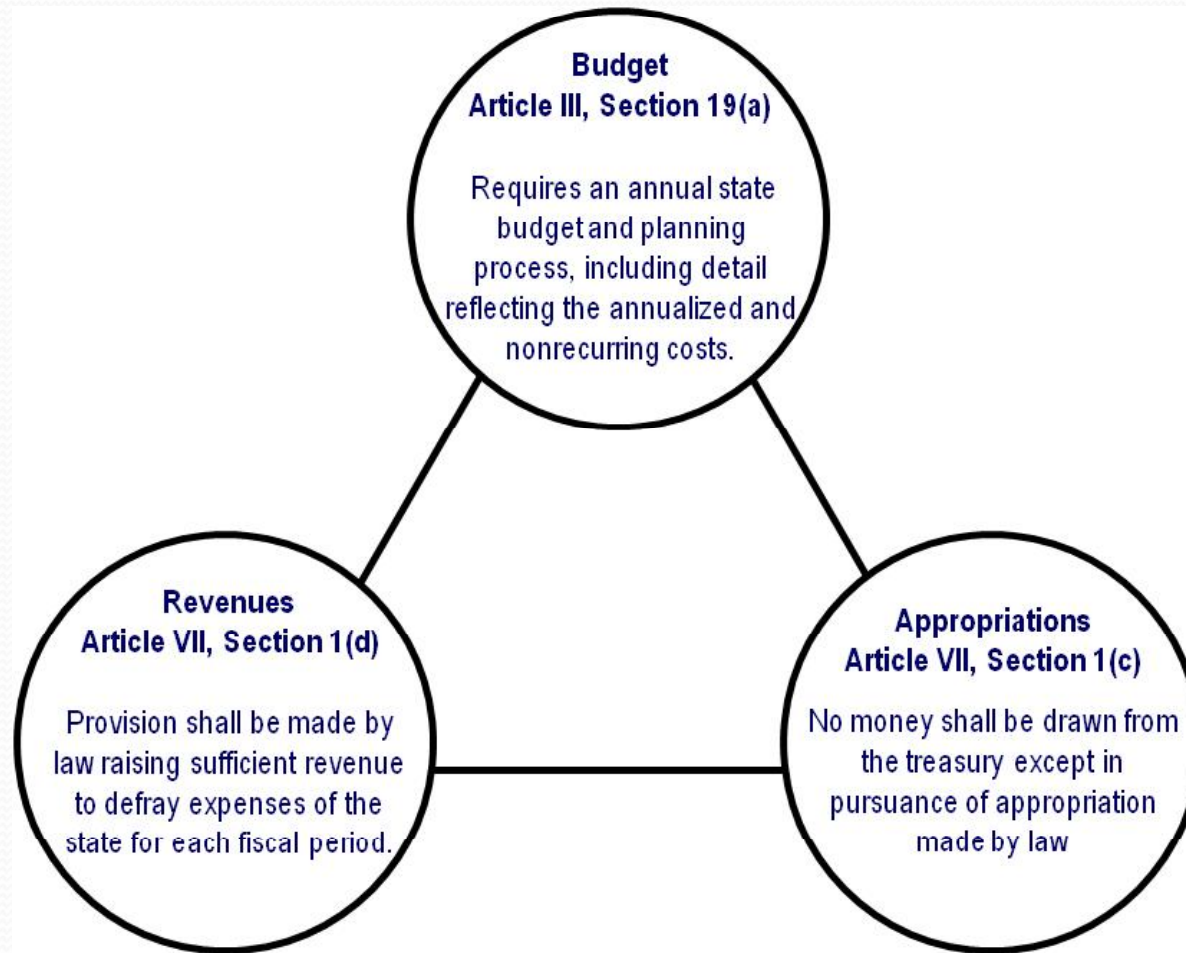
Budget
Article III, Section 19(a)

Requires an annual state budget and planning process, including detail reflecting the annualized and nonrecurring costs.

Revenues
Article VII, Section 1(d)

Provision shall be made by law raising sufficient revenue to defray expenses of the state for each fiscal period.

Appropriations
Article VII, Section 1(c)

No money shall be drawn from the treasury except in pursuance of appropriation made by law